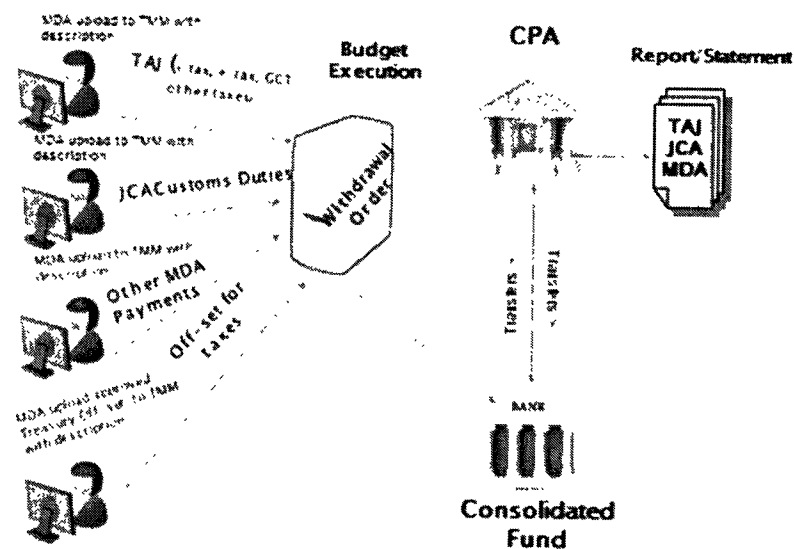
MDA upload to FMM with description

TAJ ([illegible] tax, + tax, GCT other taxes

Budget Execution

CPA

Report/Statement

MDA upload to FMM with description

JCACustoms Duties

Withdrawal Order

TAJ
JCA
MDA

MDA upload to FMM with description

Other MDA Payments

Off-set for taxes

Transfers

Transfers

MDA upload scanned Treasury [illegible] to FMM with description

BANK

Consolidated Fund